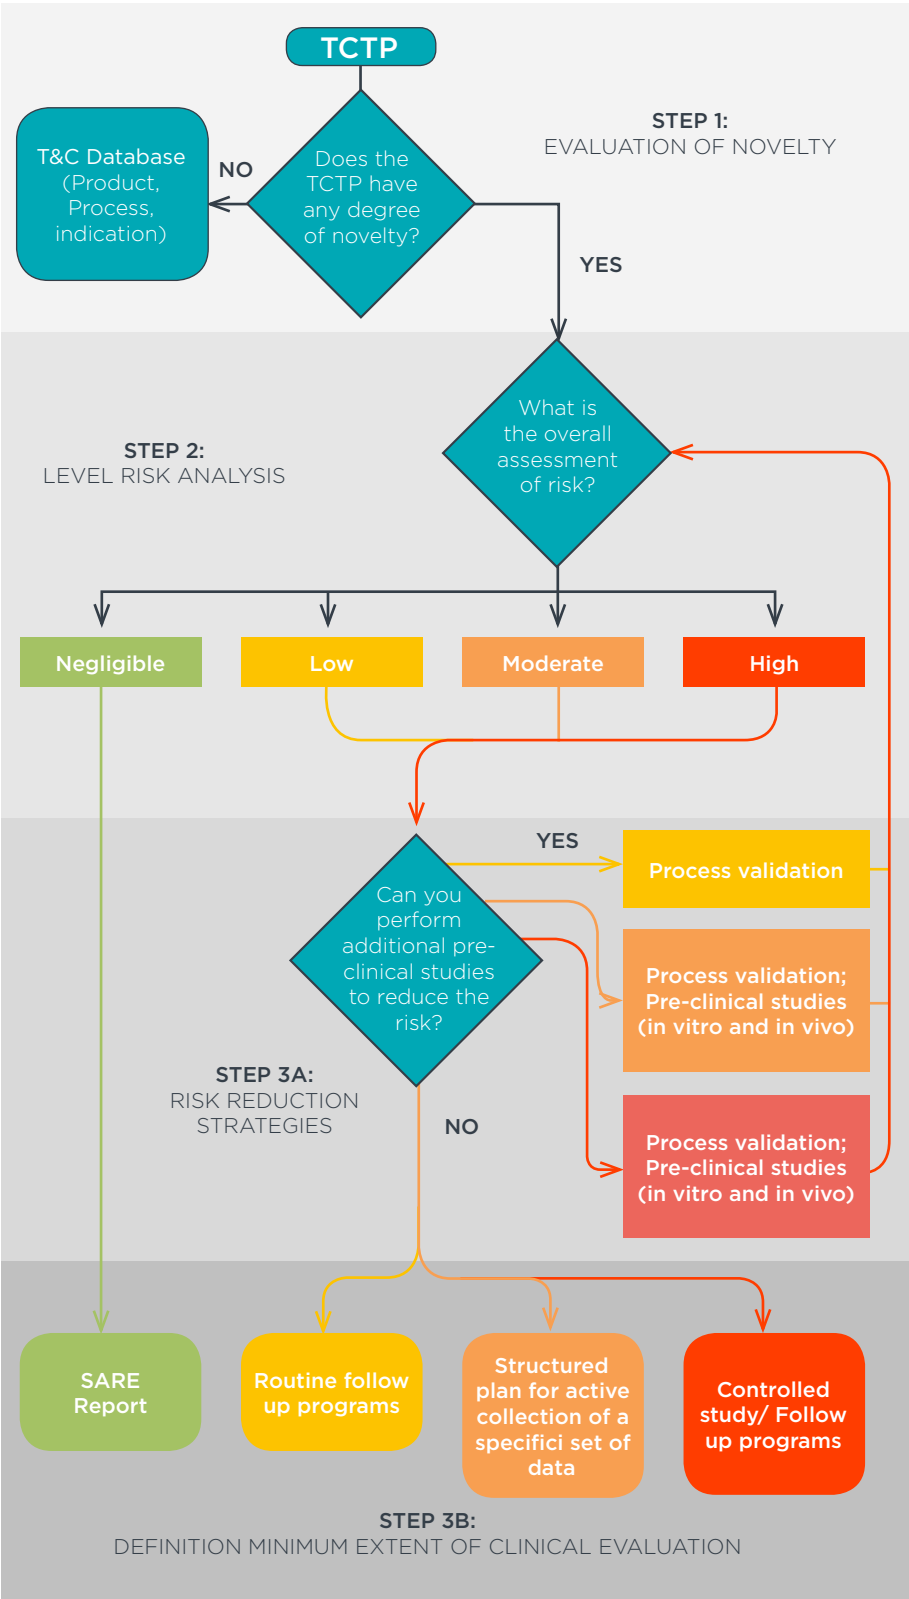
TCTP

T&C Database (Product, Process, indication)

NO

Does the TCTP have any degree of novelty?

STEP 1:
EVALUATION OF NOVELTY

YES

STEP 2:
LEVEL RISK ANALYSIS

What is the overall assessment of risk?

Negligible

Low

Moderate

High

YES

Process validation

Can you perform additional pre-clinical studies to reduce the risk?

Process validation; Pre-clinical studies (in vitro and in vivo)

STEP 3A:
RISK REDUCTION STRATEGIES

NO

Process validation; Pre-clinical studies (in vitro and in vivo)

SARE Report

Routine follow up programs

Structured plan for active collection of a specifici set of data

Controlled study/ Follow up programs

STEP 3B:
DEFINITION MINIMUM EXTENT OF CLINICAL EVALUATION